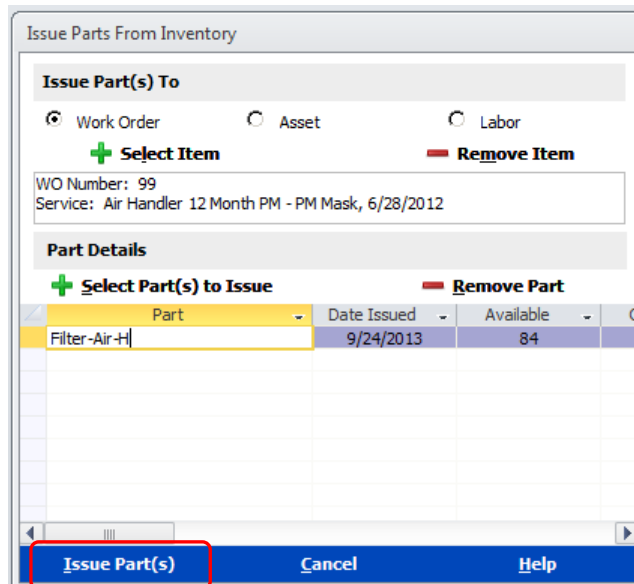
Issue Parts From Inventory

Issue Part(s) To

Work Order
Asset
Labor

Select Item
Remove Item

WO Number: 99
Service: Air Handler 12 Month PM - PM Mask, 6/28/2012

Part Details

Select Part(s) to Issue
Remove Part

| Part | Date Issued | Available |
|---|---|---|
| Filter-Air-H | 9/24/2013 | 84 |

Issue Part(s)
Cancel
Help